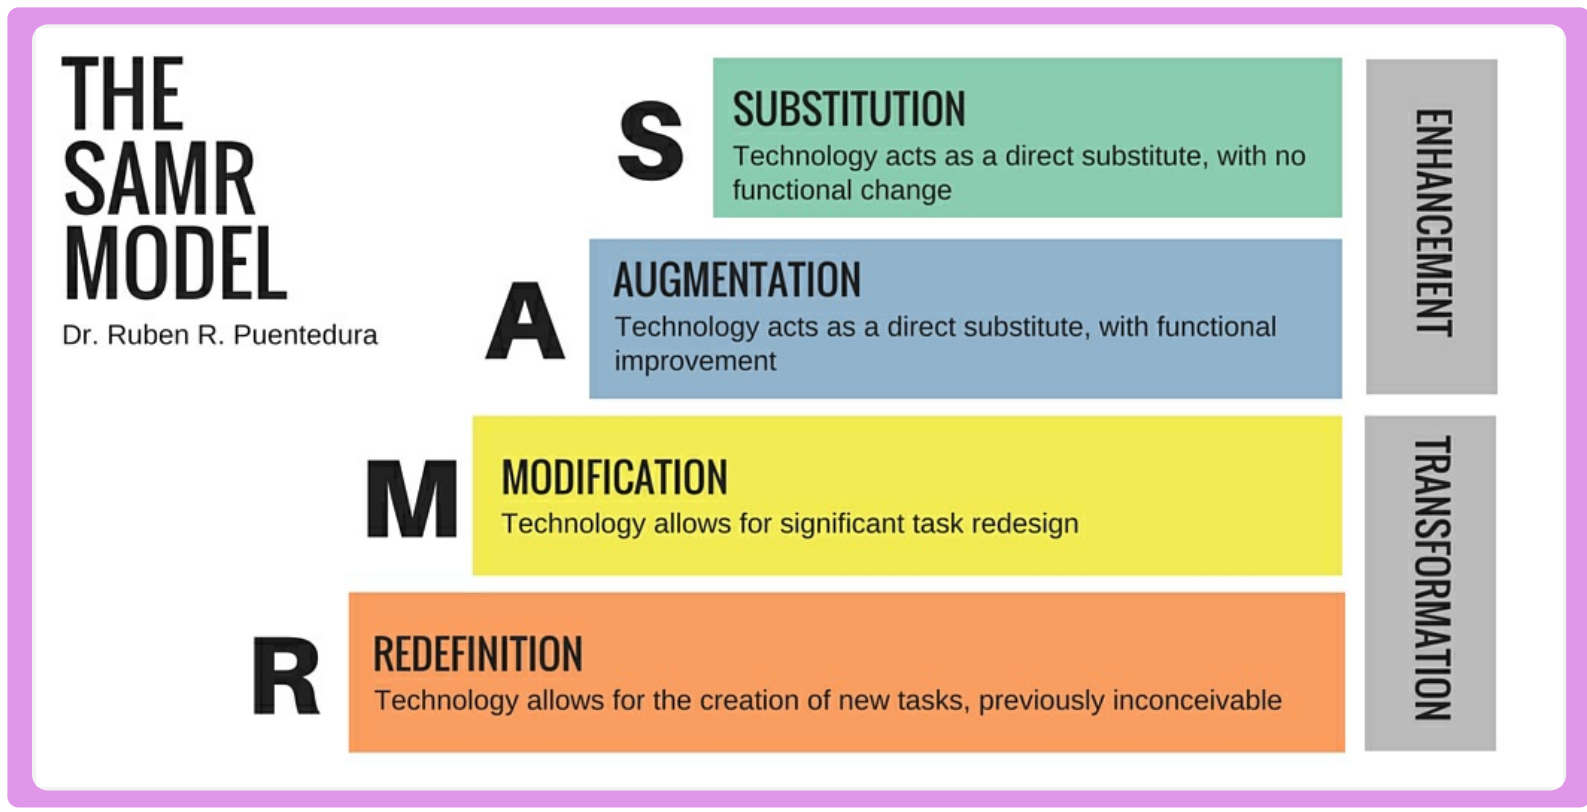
THE SAMR MODEL

Dr. Ruben R. Puentedura

S

SUBSTITUTION

Technology acts as a direct substitute, with no functional change

A

AUGMENTATION

Technology acts as a direct substitute, with functional improvement

M

MODIFICATION

Technology allows for significant task redesign

R

REDEFINITION

Technology allows for the creation of new tasks, previously inconceivable

ENHANCEMENT

TRANSFORMATION